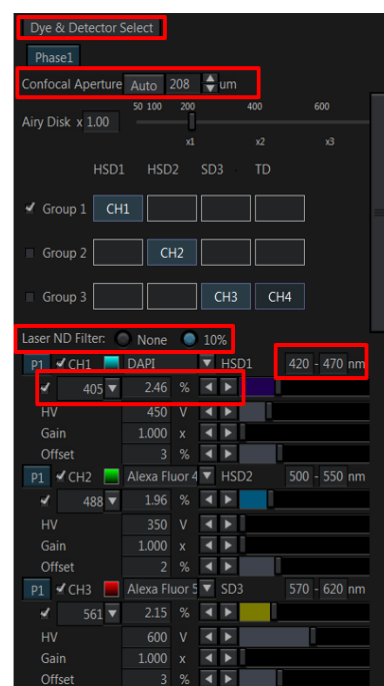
Dye & Detector Select

Phase1

Confocal Aperture Auto 208 um

Airy Disk x 1.00

50 100 200 400 600

x1 x2 x3

HSD1 HSD2 SD3 TD

Group 1 CH1

Group 2 CH2

Group 3 CH3 CH4

Laser ND Filter: None 10%

P1 CH1 DAPI HSD1 420 - 470 nm

405 2.46 %

HV 450 V

Gain 1.000 x

Offset 3 %

P1 CH2 Alexa Fluor 4 HSD2 500 - 550 nm

488 1.96 %

HV 350 V

Gain 1.000 x

Offset 2 %

P1 CH3 Alexa Fluor 5 SD3 570 - 620 nm

561 2.15 %

HV 600 V

Gain 1.000 x

Offset 3 %